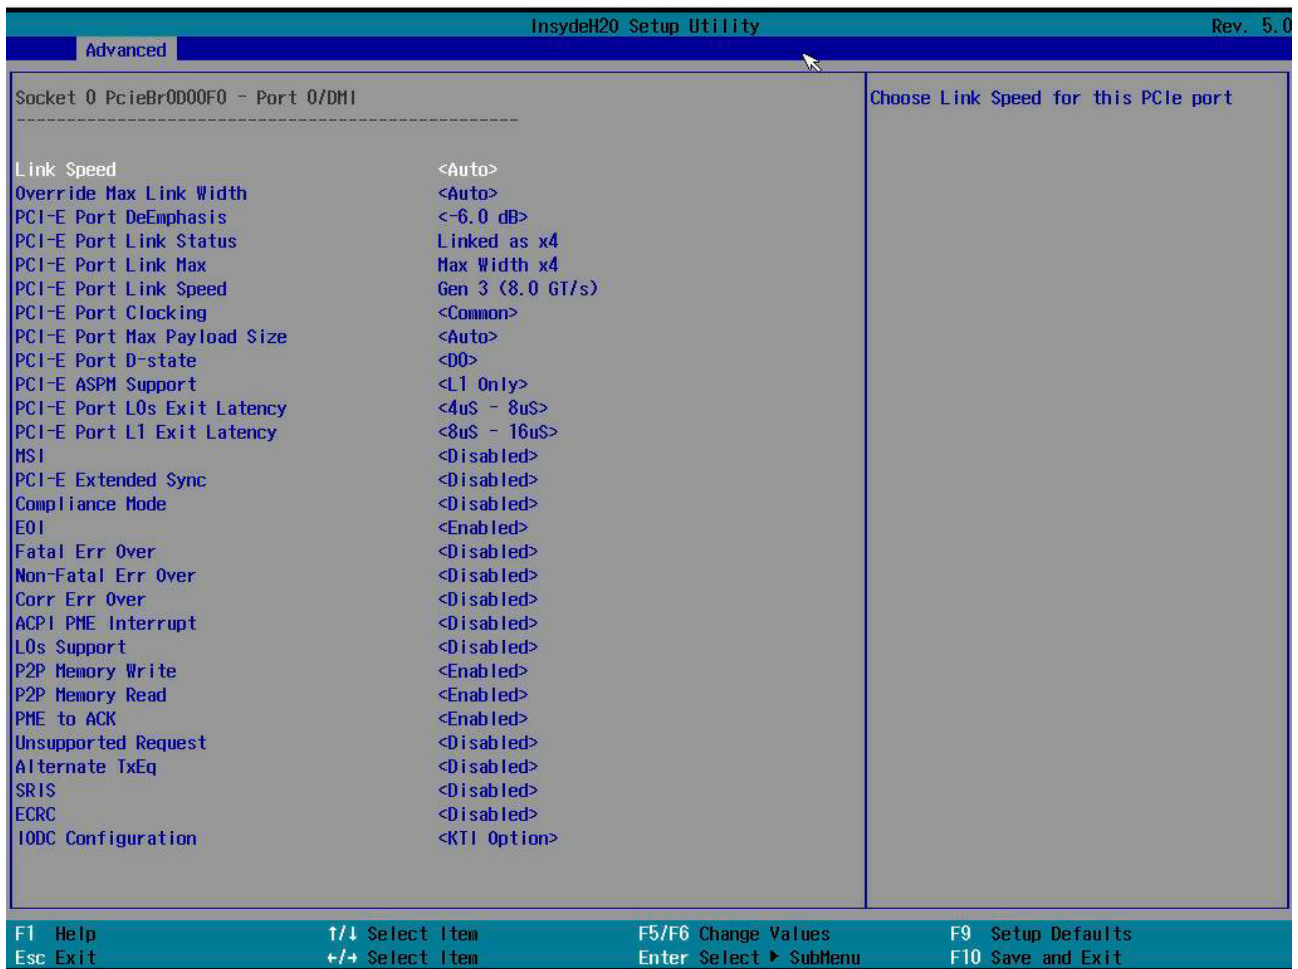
InsydeH20 Setup Utility Rev. 5.0

Advanced

Socket 0 PcieBr0D00F0 - Port 0/DMI

| | |
|---|---|
| Link Speed | <Auto> |
| Override Max Link Width | <Auto> |
| PCI-E Port DeEmphasis | <-6.0 dB> |
| PCI-E Port Link Status | Linked as x4 |
| PCI-E Port Link Max | Max Width x4 |
| PCI-E Port Link Speed | Gen 3 (8.0 GT/s) |
| PCI-E Port Clocking | <Common> |
| PCI-E Port Max Payload Size | <Auto> |
| PCI-E Port D-state | <D0> |
| PCI-E ASPM Support | <L1 Only> |
| PCI-E Port L0s Exit Latency | <4uS - 8uS> |
| PCI-E Port L1 Exit Latency | <8uS - 16uS> |
| MSI | <Disabled> |
| PCI-E Extended Sync | <Disabled> |
| Compliance Mode | <Disabled> |
| EOI | <Enabled> |
| Fatal Err Over | <Disabled> |
| Non-Fatal Err Over | <Disabled> |
| Corr Err Over | <Disabled> |
| ACPI PME Interrupt | <Disabled> |
| L0s Support | <Disabled> |
| P2P Memory Write | <Enabled> |
| P2P Memory Read | <Enabled> |
| PME to ACK | <Enabled> |
| Unsupported Request | <Disabled> |
| Alternate TxEq | <Disabled> |
| SRIS | <Disabled> |
| ECRC | <Disabled> |
| IODC Configuration | <KTI Option> |

Choose Link Speed for this PCIe port

F1 Help
Esc Exit
↑/↓ Select Item
←/→ Select Item
F5/F6 Change Values
Enter Select ► SubMenu
F9 Setup Defaults
F10 Save and Exit